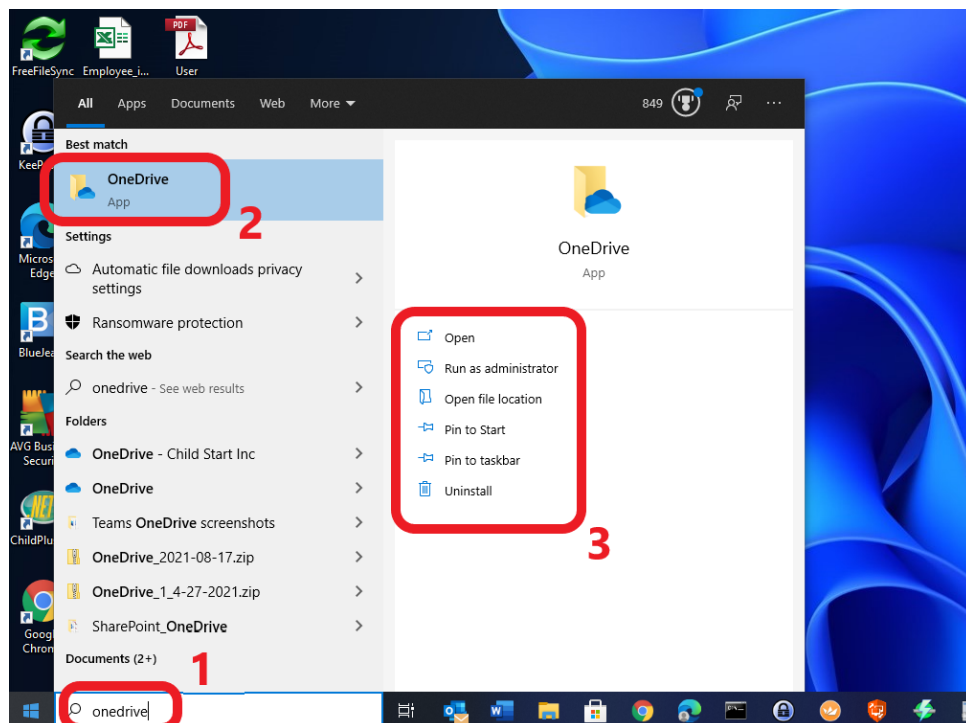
FreeFileSync Employee_i... PDF User

KeeP

Micros Edge

BlueJea

AVG Bus Securi

ChildPlu

Googl Chron

All Apps Documents Web More ▾ 849

Best match

OneDrive
App

2

Settings

Automatic file downloads privacy settings

Ransomware protection

Search the web

onedrive - See web results

Folders

OneDrive - Child Start Inc

OneDrive

Teams OneDrive screenshots

OneDrive_2021-08-17.zip

OneDrive_1_4-27-2021.zip

SharePoint_OneDrive

Documents (2+)

1

onedrive

OneDrive
App

Open
Run as administrator
Open file location
Pin to Start
Pin to taskbar
Uninstall

3